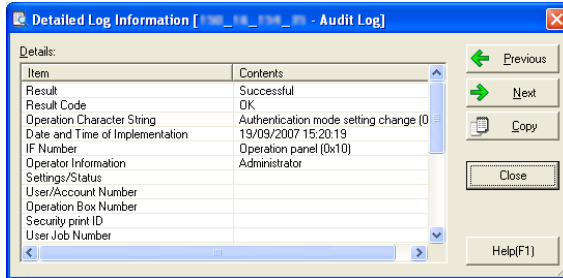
Detailed Log Information [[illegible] - Audit Log]

Details:

| Item | Contents |
|---|---|
| Result | Successful |
| Result Code | OK |
| Operation Character String | Authentication mode setting change (0 |
| Date and Time of Implementation | 19/09/2007 15:20:19 |
| IF Number | Operation panel (0x10) |
| Operator Information | Administrator |
| Settings/Status | |
| User/Account Number | |
| Operation Box Number | |
| Security print ID | |
| User Job Number | |

Previous

Next

Copy

Close

Help(F1)